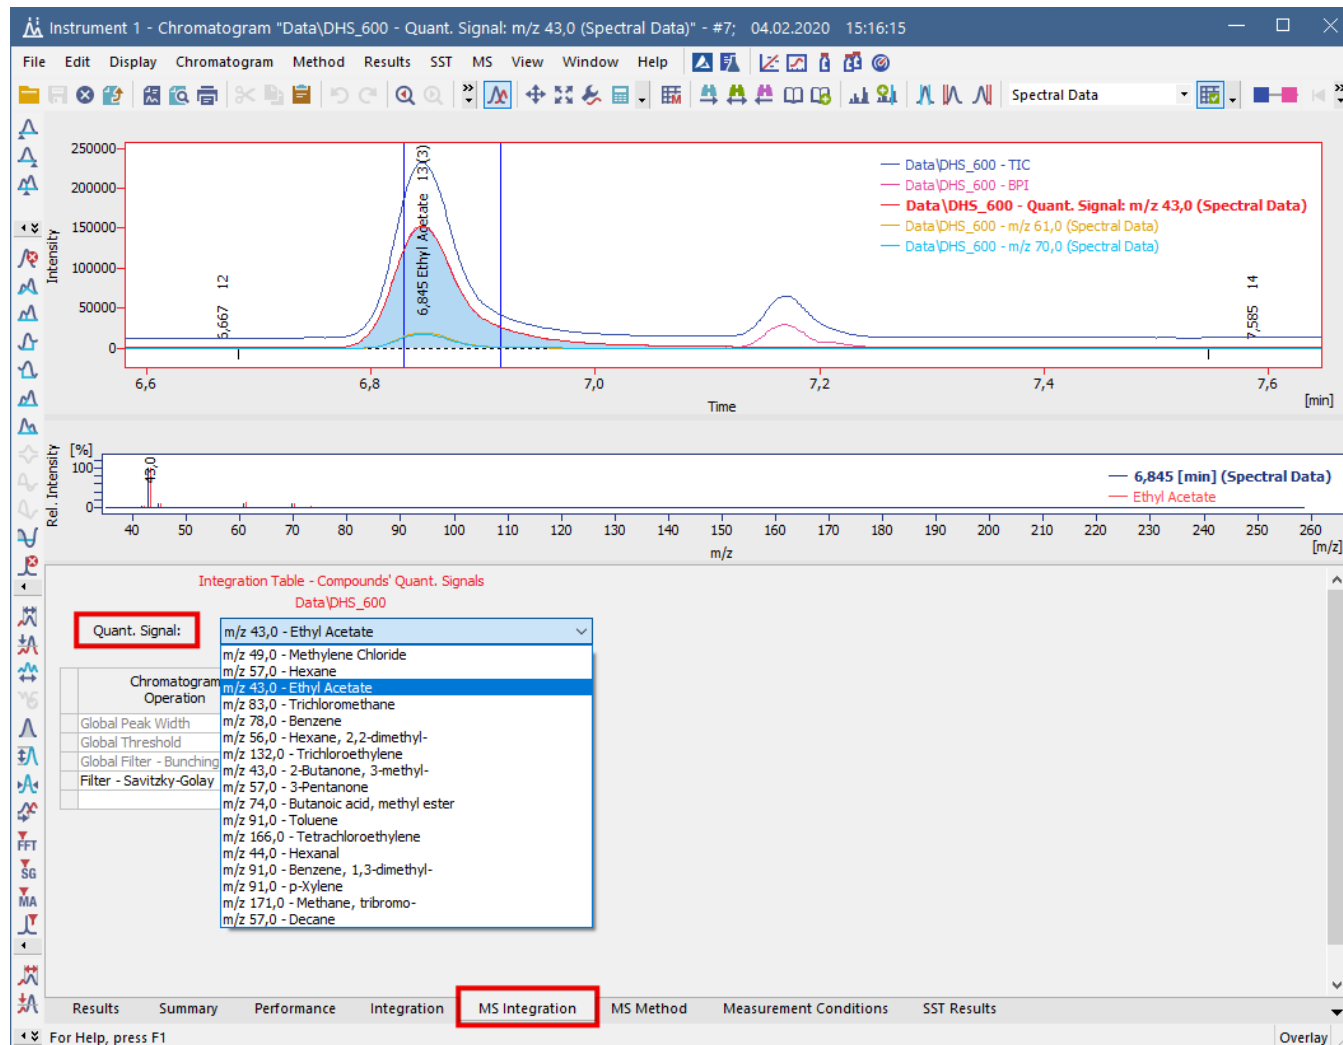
Instrument 1 - Chromatogram "Data\DHS_600 - Quant. Signal: m/z 43,0 (Spectral Data)" - #7; 04.02.2020 15:16:15

File Edit Display Chromatogram Method Results SST MS View Window Help

Spectral Data

250000
200000
150000
100000
50000
0
Intensity

5,667 12
6,845 Ethyl Acetate 13 (3)
7,585 14

6,6 6,8 7,0 7,2 7,4 7,6
Time
[min]

Data\DHS_600 - TIC
Data\DHS_600 - BPI
Data\DHS_600 - Quant. Signal: m/z 43,0 (Spectral Data)
Data\DHS_600 - m/z 61,0 (Spectral Data)
Data\DHS_600 - m/z 70,0 (Spectral Data)

[%]
100
0
Rel. Intensity
43,0

40 50 60 70 80 90 100 110 120 130 140 150 160 170 180 190 200 210 220 230 240 250 260
m/z
[m/z]

6,845 [min] (Spectral Data)
Ethyl Acetate

Integration Table - Compounds' Quant. Signals
Data\DHS_600

Quant. Signal:
m/z 43,0 - Ethyl Acetate

Chromatogram Operation
Global Peak Width
Global Threshold
Global Filter - Bunching
Filter - Savitzky-Golay

m/z 49,0 - Methylene Chloride
m/z 57,0 - Hexane
m/z 43,0 - Ethyl Acetate
m/z 83,0 - Trichloromethane
m/z 78,0 - Benzene
m/z 56,0 - Hexane, 2,2-dimethyl-
m/z 132,0 - Trichloroethylene
m/z 43,0 - 2-Butanone, 3-methyl-
m/z 57,0 - 3-Pentanone
m/z 74,0 - Butanoic acid, methyl ester
m/z 91,0 - Toluene
m/z 166,0 - Tetrachloroethylene
m/z 44,0 - Hexanal
m/z 91,0 - Benzene, 1,3-dimethyl-
m/z 91,0 - p-Xylene
m/z 171,0 - Methane, tribromo-
m/z 57,0 - Decane

Results Summary Performance Integration MS Integration MS Method Measurement Conditions SST Results

For Help, press F1
Overlay